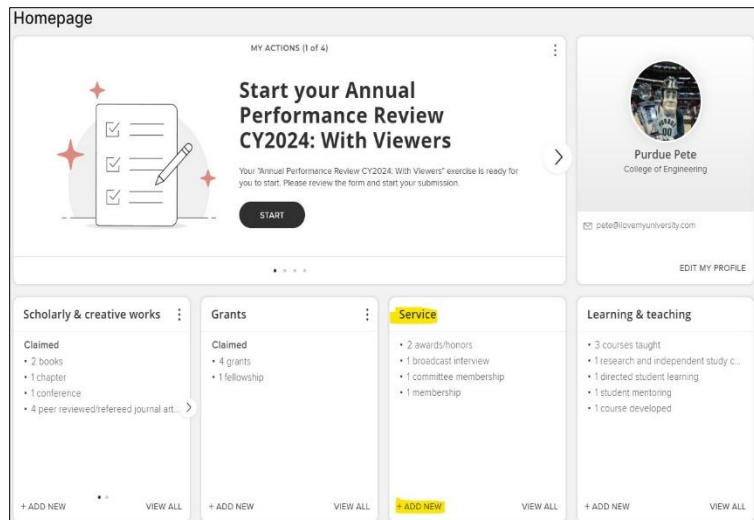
Homepage

MY ACTIONS (1 of 4)

Start your Annual Performance Review CY2024: With Viewers

Your "Annual Performance Review CY2024: With Viewers" exercise is ready for you to start. Please review the form and start your submission.

START

Purdue Pete
College of Engineering

pete@iloveryuniversity.com

EDIT MY PROFILE

Scholarly & creative works

Claimed
• 2 books
• 1 chapter
• 1 conference
• 4 peer reviewed/refereed journal art...

+ ADD NEW
VIEW ALL

Grants

Claimed
• 4 grants
• 1 fellowship

+ ADD NEW
VIEW ALL

Service

• 2 awards/honors
• 1 broadcast interview
• 1 committee membership
• 1 membership

+ ADD NEW
VIEW ALL

Learning & teaching

• 3 courses taught
• 1 research and independent study c...
• 1 directed student learning
• 1 student mentoring
• 1 course developed

+ ADD NEW
VIEW ALL